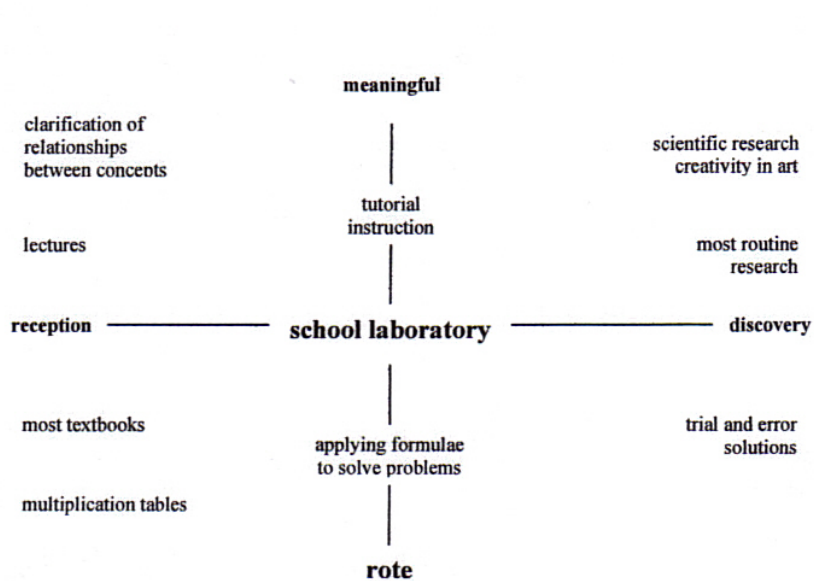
meaningful

clarification of relationships between concepts

scientific research creativity in art

tutorial instruction

lectures

most routine research

reception

school laboratory

discovery

most textbooks

trial and error solutions

applying formulae to solve problems

multiplication tables

rote